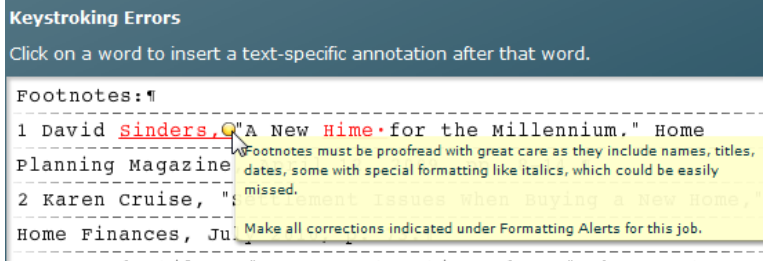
Keystroking Errors

Click on a word to insert a text-specific annotation after that word.

Footnotes:¶

1 David Sinders, "A New Hime for the Millennium." Home Planning Magazine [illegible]

2 Karen Cruise, "Settlement Issues When Buying a New Home,"

Home Finances, Jul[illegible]

Footnotes must be proofread with great care as they include names, titles, dates, some with special formatting like italics, which could be easily missed.

Make all corrections indicated under Formatting Alerts for this job.